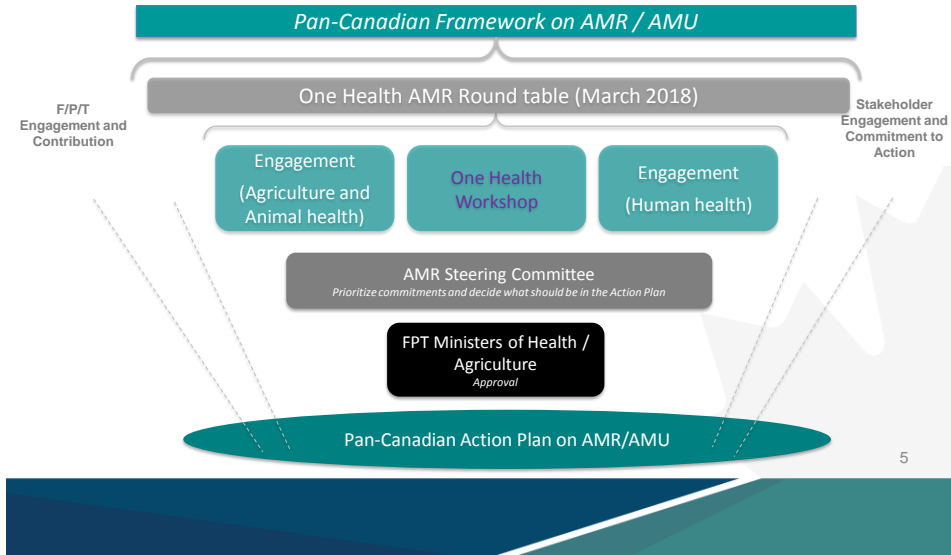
Pan-Canadian Framework on AMR / AMU

One Health AMR Round table (March 2018)

F/P/T Engagement and Contribution

Stakeholder Engagement and Commitment to Action

Engagement (Agriculture and Animal health)

One Health Workshop

Engagement (Human health)

AMR Steering Committee
Prioritize commitments and decide what should be in the Action Plan

FPT Ministers of Health / Agriculture
Approval

Pan-Canadian Action Plan on AMR/AMU

5